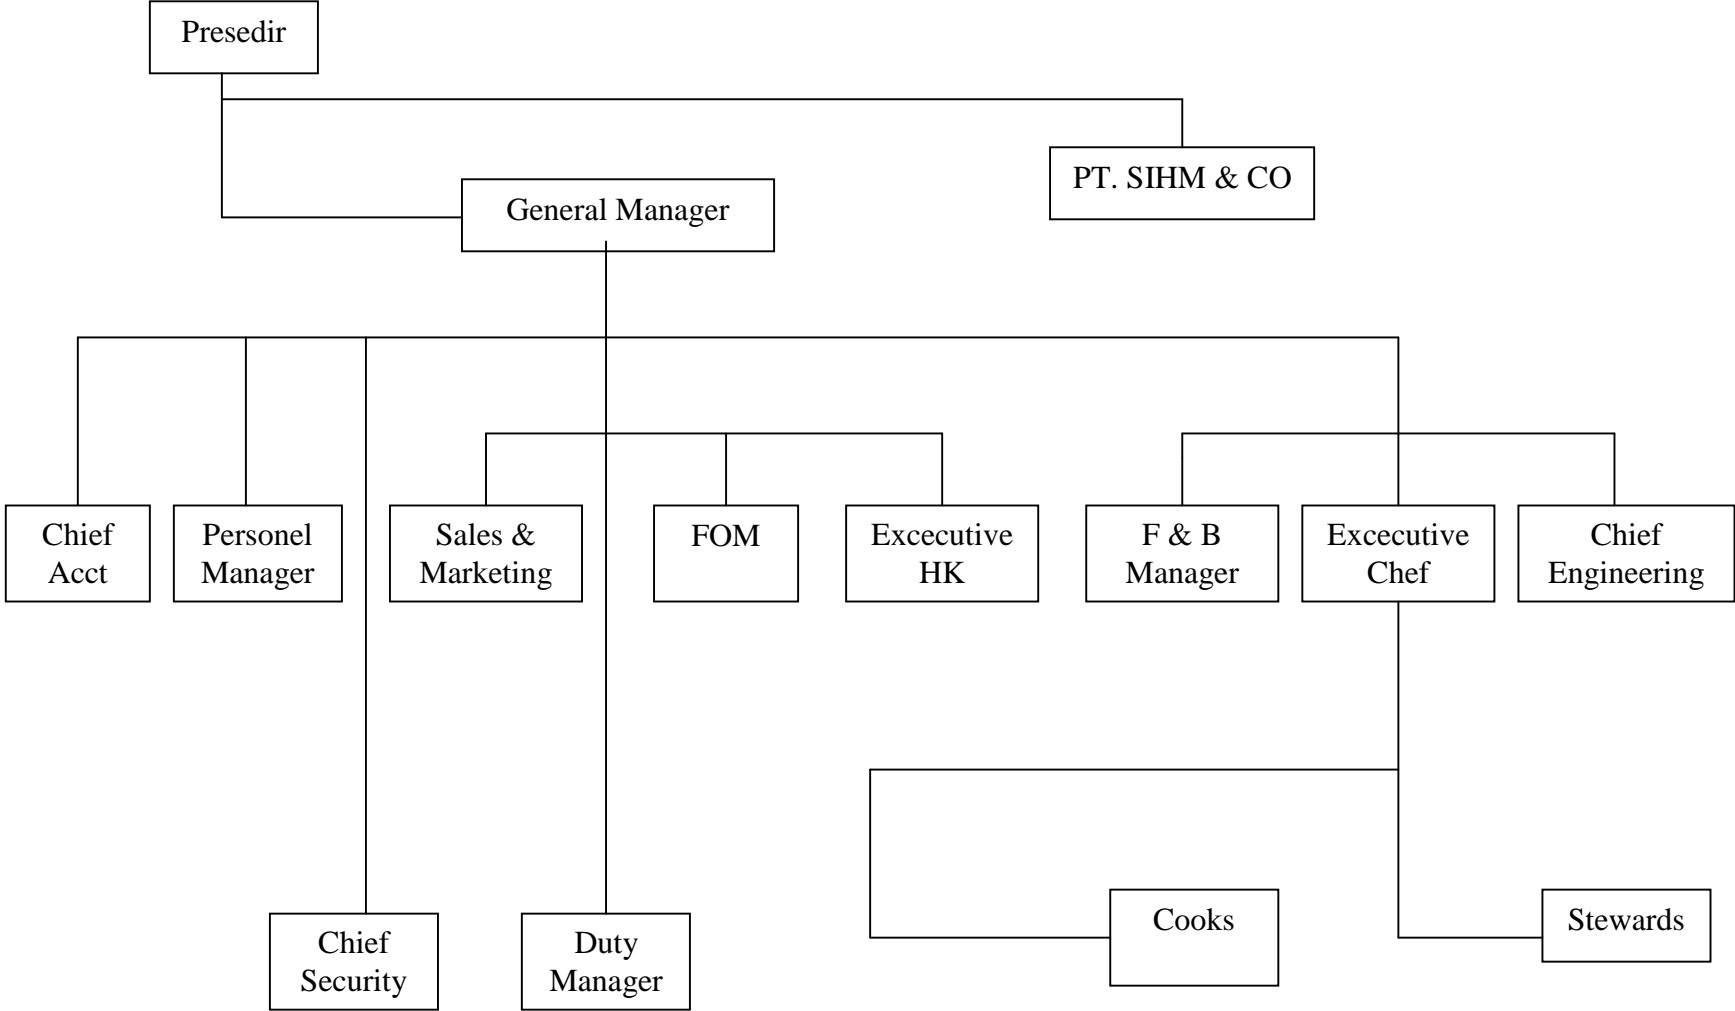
Presedir

PT. SIHM & CO

General Manager

Chief Acct

Personel Manager

Sales & Marketing

FOM

Excecutive HK

F & B Manager

Excecutive Chef

Chief Engineering

Chief Security

Duty Manager

Cooks

Stewards